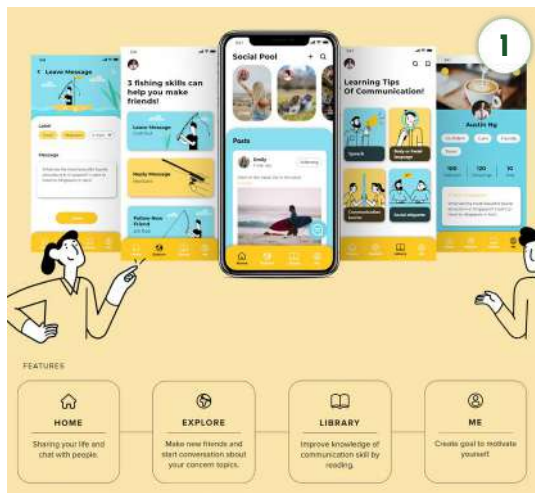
1

Leave Message

Label

Message

3 fishing skills can help you make friends!

Leave Message

Reply Message

Follow New Friend

Social Pool

Posts

Emily

Following

Learning Tips Of Communication!

Speech

Body or Facial language

Communication source

Social etiquette

Austin Ng

FEATURES

HOME

Sharing your life and chat with people.

EXPLORE

Make new friends and start conversation about your concern topics.

LIBRARY

Improve knowledge of communication skill by reading.

ME

Create goal to motivate yourself.